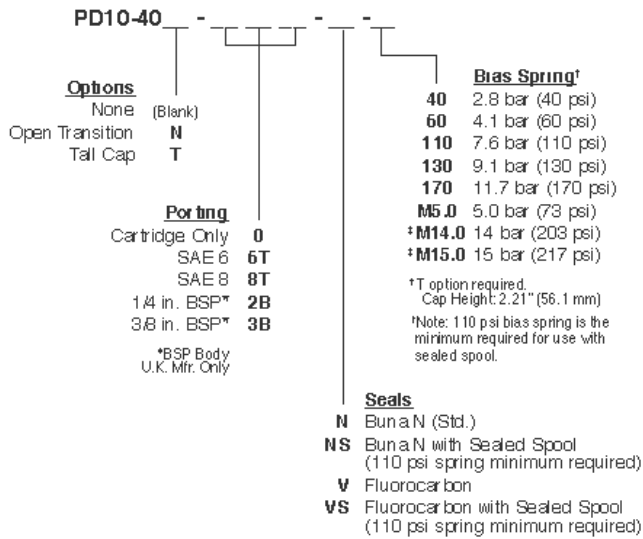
PD10-40 _ - _ _ _ - _ - _

Options
None (Blank)
Open Transition N
Tall Cap T

Porting
Cartridge Only 0
SAE 6 6T
SAE 8 8T
1/4 in. BSP* 2B
3/8 in. BSP* 3B

*BSP Body
U.K. Mfr. Only

Bias Spring†
40 2.8 bar (40 psi)
60 4.1 bar (60 psi)
110 7.6 bar (110 psi)
130 9.1 bar (130 psi)
170 11.7 bar (170 psi)
M5.0 5.0 bar (73 psi)
‡M14.0 14 bar (203 psi)
‡M15.0 15 bar (217 psi)

‡T option required.
Cap Height: 2.21" (56.1 mm)

†Note: 110 psi bias spring is the minimum required for use with sealed spool.

Seals
N Buna N (Std.)
NS Buna N with Sealed Spool (110 psi spring minimum required)
V Fluorocarbon
VS Fluorocarbon with Sealed Spool (110 psi spring minimum required)